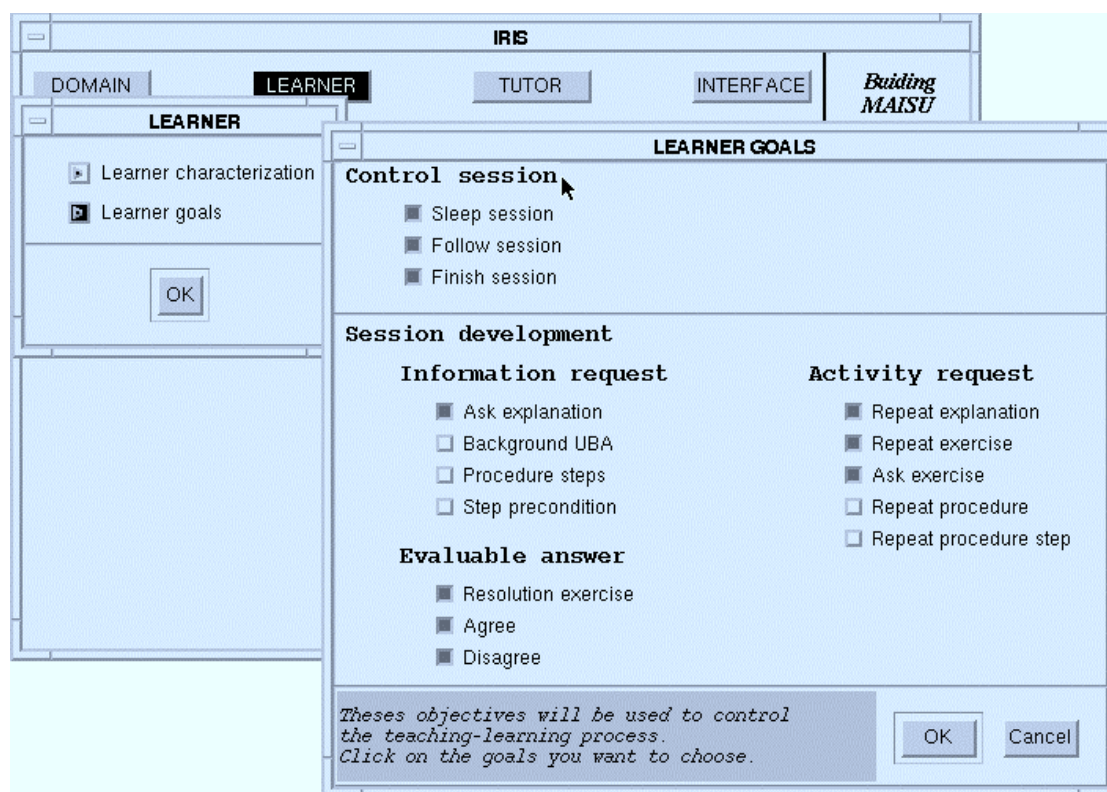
IRIS

DOMAIN LEARNER TUTOR INTERFACE

Buiding MAISU

LEARNER

Learner characterization

Learner goals

OK

LEARNER GOALS

Control session

Sleep session

Follow session

Finish session

Session development

Information request

Ask explanation

Background UBA

Procedure steps

Step precondition

Evaluable answer

Resolution exercise

Agree

Disagree

Activity request

Repeat explanation

Repeat exercise

Ask exercise

Repeat procedure

Repeat procedure step

Theses objectives will be used to control the teaching-learning process. Click on the goals you want to choose.

OK

Cancel